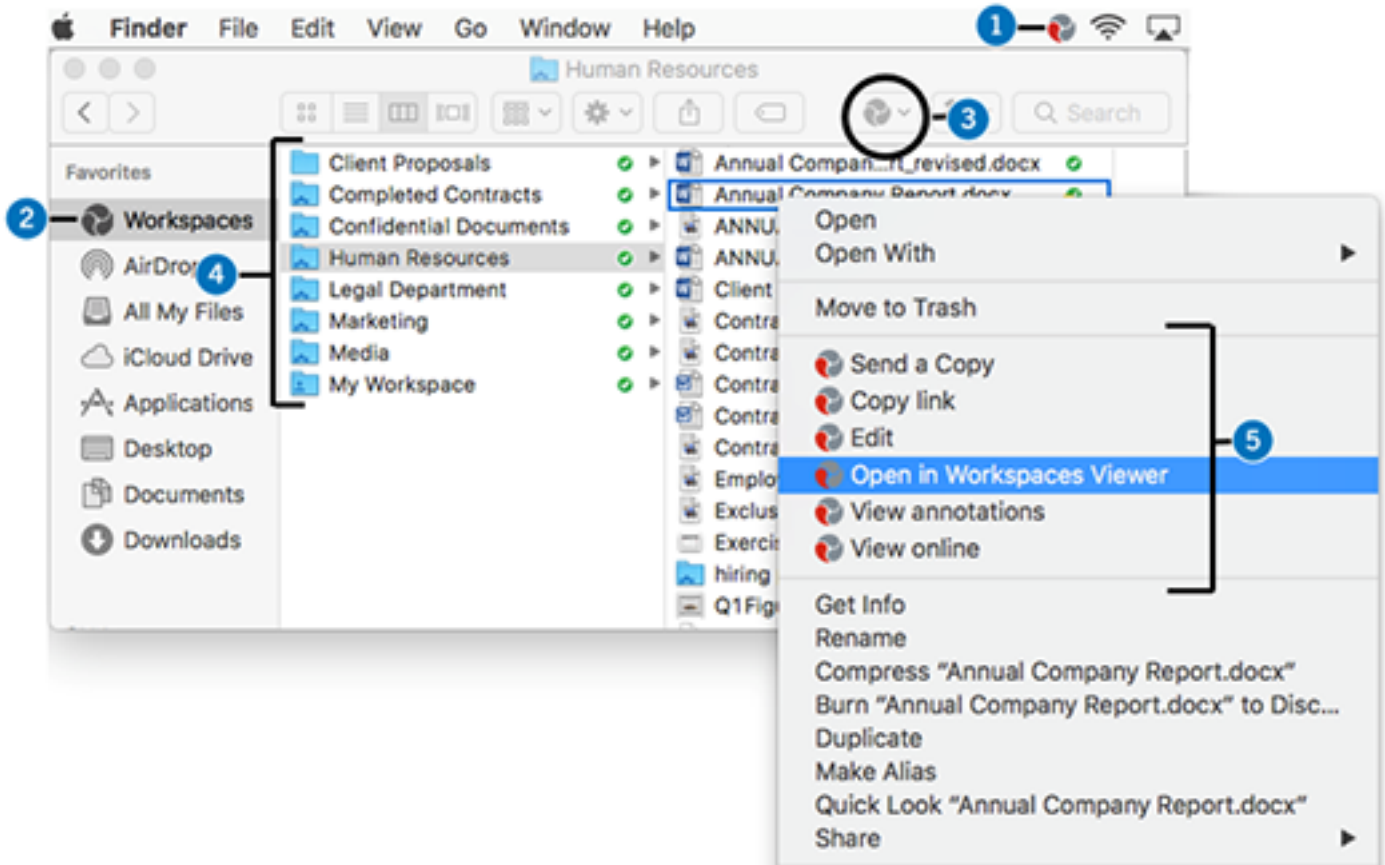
Finder File Edit View Go Window Help

1

Human Resources

3

Search

Favorites

2 Workspaces

AirDrop

4

All My Files

iCloud Drive

Applications

Desktop

Documents

Downloads

Client Proposals

Completed Contracts

Confidential Documents

Human Resources

Legal Department

Marketing

Media

My Workspace

Annual Compan...rt_revised.docx

Annual Company Report.docx

ANNU

ANNU

Client

Contra

Contra

Contra

Contra

Contra

Emplo

Exclus

Exercis

hiring

Q1Fig

Open

Open With

Move to Trash

Send a Copy

Copy link

Edit

5

Open in Workspaces Viewer

View annotations

View online

Get Info

Rename

Compress “Annual Company Report.docx”

Burn “Annual Company Report.docx” to Disc...

Duplicate

Make Alias

Quick Look “Annual Company Report.docx”

Share